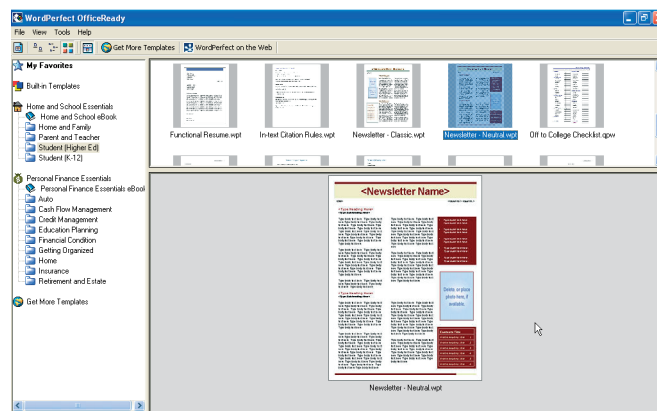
WordPerfect OfficeReady

File View Tools Help

Get More Templates
WordPerfect on the Web

My Favorites

Built-in Templates

Home and School Essentials
Home and School eBook
Home and Family
Parent and Teacher
Student (Higher Ed)
Student (K-12)

Personal Finance Essentials
Personal Finance Essentials eBook
Auto
Cash Flow Management
Credit Management
Education Planning
Financial Condition
Getting Organized
Home
Insurance
Retirement and Estate

Get More Templates

Functional Resume.wpt
In-text Citation Rules.wpt
Newsletter - Classic.wpt
Newsletter - Neutral.wpt
Off to College Checklist.qpw

<Newsletter Name>

Newsletter - Neutral.wpt